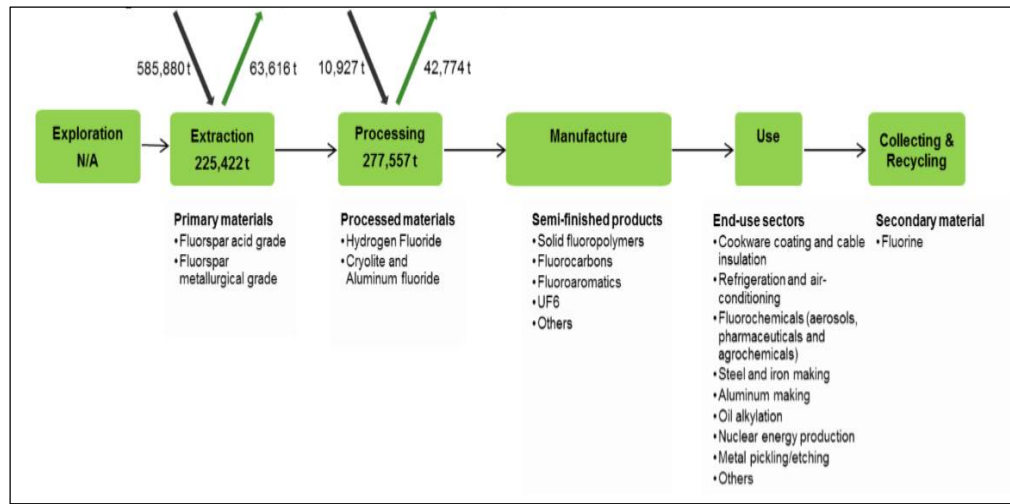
585,880 t
63,616 t
10,927 t
42,774 t

Exploration N/A

Extraction 225,422 t

Processing 277,557 t

Manufacture

Use

Collecting & Recycling

Primary materials
• Fluorspar acid grade
• Fluorspar metallurgical grade

Processed materials
• Hydrogen Fluoride
• Cryolite and Aluminum fluoride

Semi-finished products
• Solid fluoropolymers
• Fluorocarbons
• Fluoroaromatics
• UF6
• Others

End-use sectors
• Cookware coating and cable insulation
• Refrigeration and air-conditioning
• Fluorochemicals (aerosols, pharmaceuticals and agrochemicals)
• Steel and iron making
• Aluminum making
• Oil alkylation
• Nuclear energy production
• Metal pickling/etching
• Others

Secondary material
• Fluorine